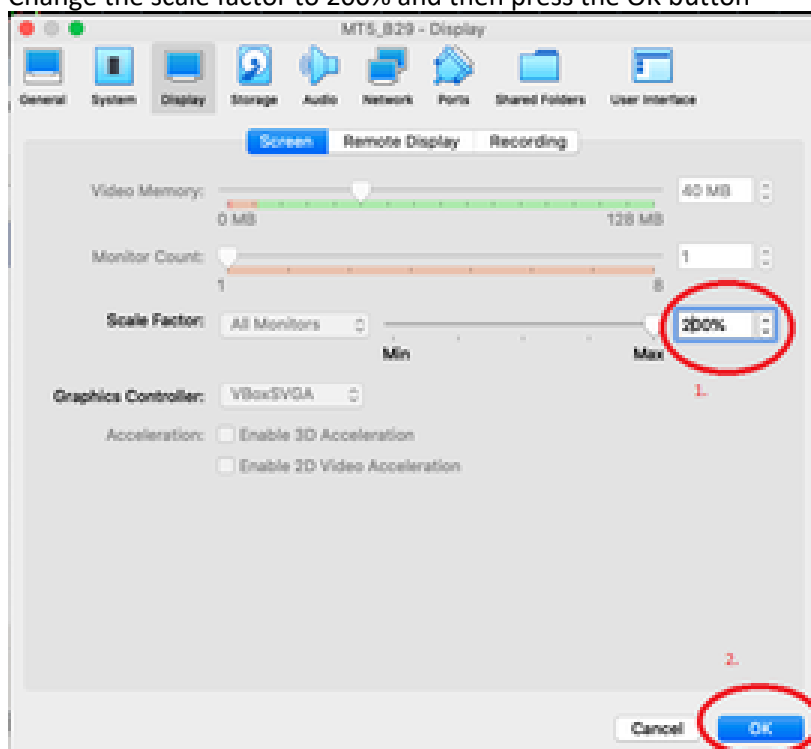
Change the scale factor to 200% and then press the OK button

MT5_B29 - Display

General System Display Storage Audio Network Ports Shared Folders User Interface

Screen Remote Display Recording

Video Memory: 40 MB
0 MB 128 MB

Monitor Count: 1
1 8

Scale Factor: All Monitors 200%
Min Max

1.

Graphics Controller: VBoxSVGA

Acceleration: Enable 3D Acceleration
Enable 2D Video Acceleration

2.

Cancel OK